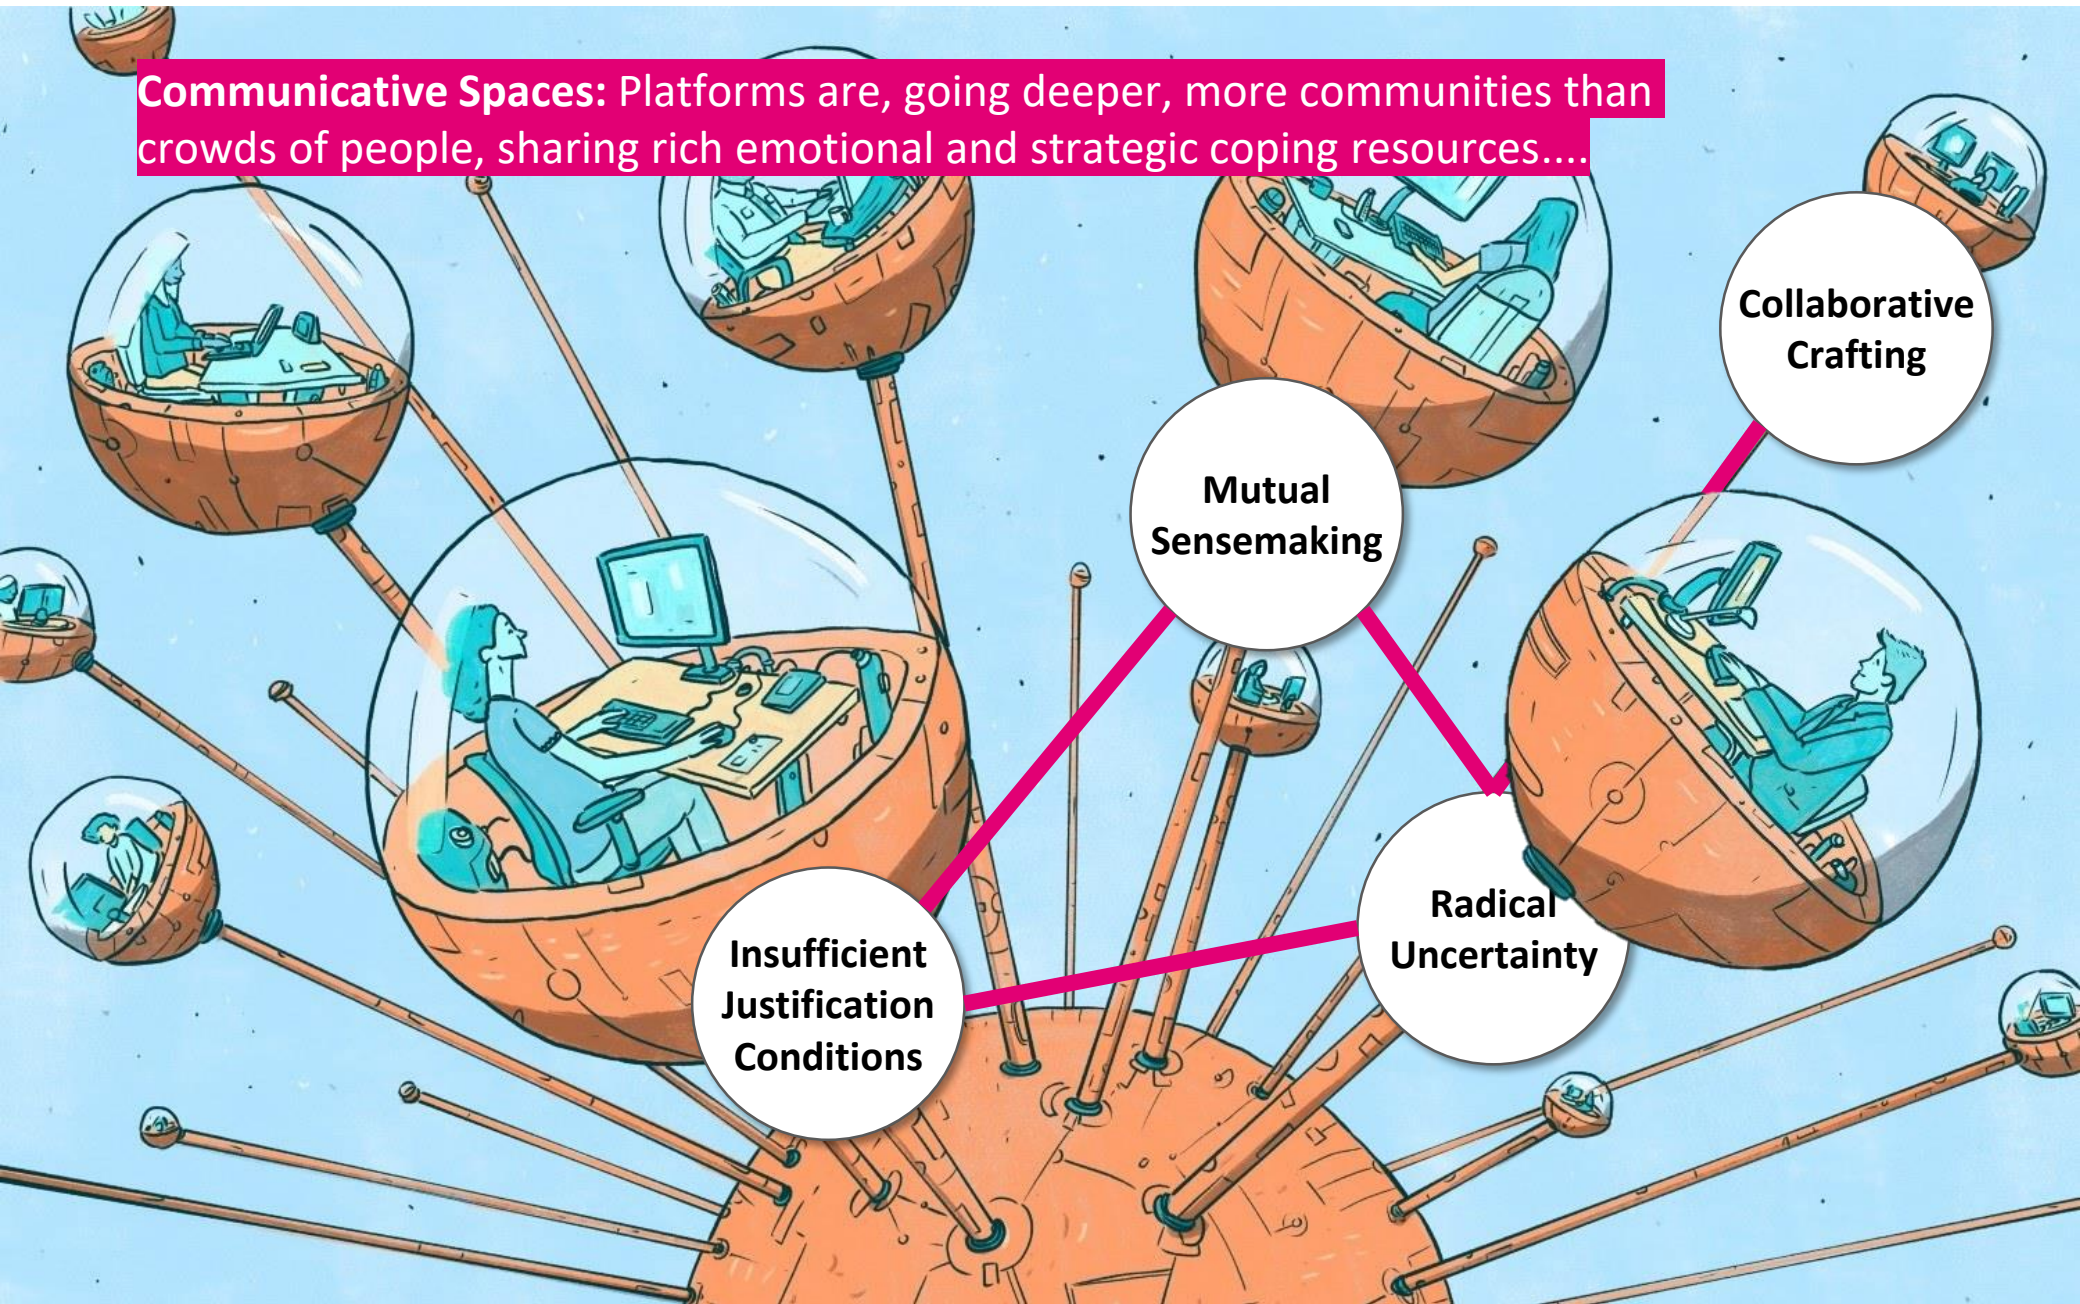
**Communicative Spaces:** Platforms are, going deeper, more communities than crowds of people, sharing rich emotional and strategic coping resources....

Collaborative Crafting

Mutual Sensemaking

Radical Uncertainty

Insufficient Justification Conditions